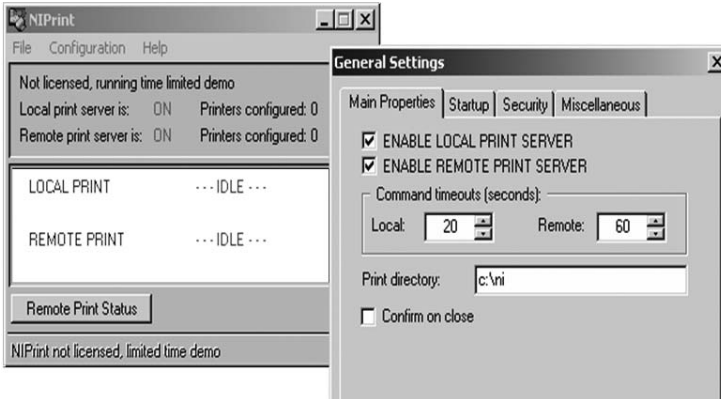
NIPrint
File Configuration Help
Not licensed, running time limited demo
Local print server is: ON Printers configured: 0
Remote print server is: ON Printers configured: 0
LOCAL PRINT ---IDLE---
REMOTE PRINT ---IDLE---
Remote Print Status
NIPrint not licensed, limited time demo

General Settings
Main Properties | Startup | Security | Miscellaneous
ENABLE LOCAL PRINT SERVER
ENABLE REMOTE PRINT SERVER
Command timeouts (seconds):
Local: 20 Remote: 60
Print directory: c:\ni
Confirm on close